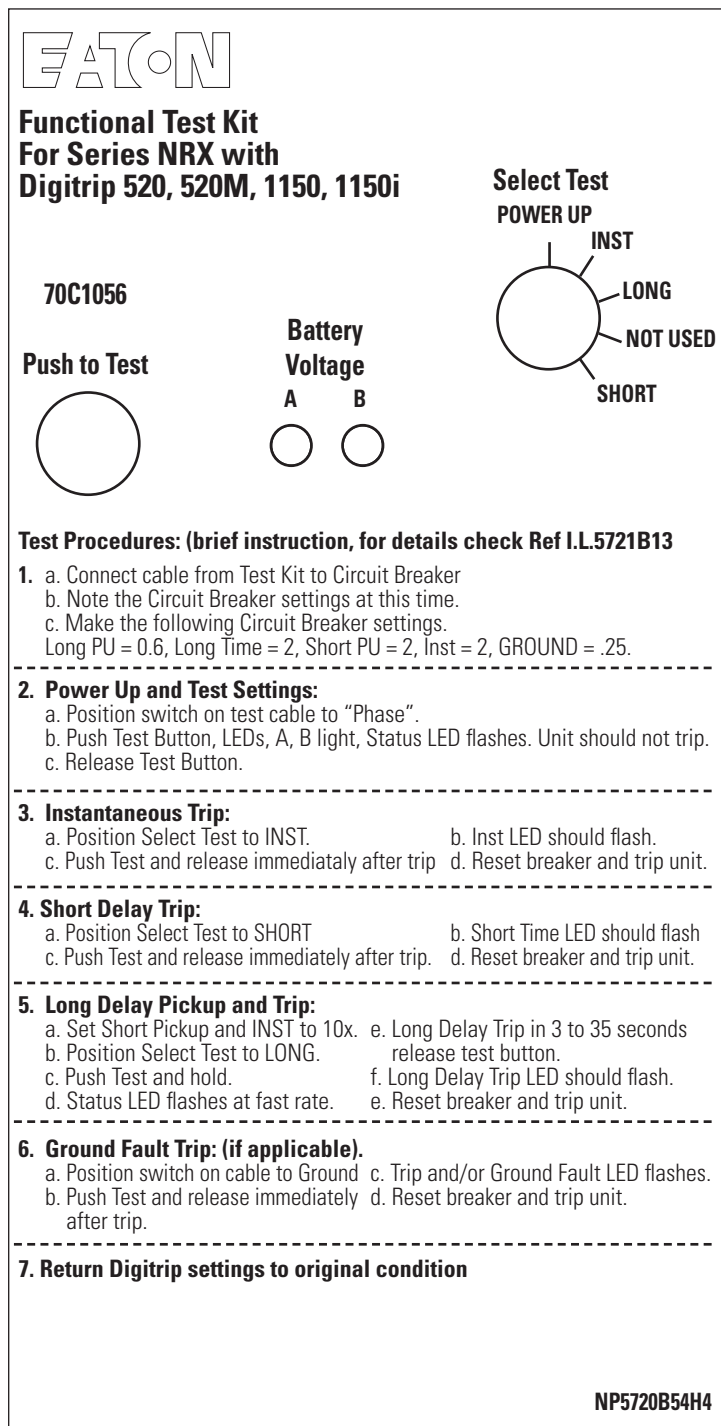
EATON

**Functional Test Kit For Series NRX with Digitrip 520, 520M, 1150, 1150i**

Select Test
POWER UP
INST
LONG
NOT USED
SHORT

70C1056

Push to Test

Battery Voltage
A B

Test Procedures: (brief instruction, for details check Ref I.L.5721B13

1. a. Connect cable from Test Kit to Circuit Breaker
b. Note the Circuit Breaker settings at this time.
c. Make the following Circuit Breaker settings.
Long PU = 0.6, Long Time = 2, Short PU = 2, Inst = 2, GROUND = .25.

2. Power Up and Test Settings:
a. Position switch on test cable to "Phase".
b. Push Test Button, LEDs, A, B light, Status LED flashes. Unit should not trip.
c. Release Test Button.

3. Instantaneous Trip:
a. Position Select Test to INST.
b. Inst LED should flash.
c. Push Test and release immediataly after trip
d. Reset breaker and trip unit.

4. Short Delay Trip:
a. Position Select Test to SHORT
b. Short Time LED should flash
c. Push Test and release immediately after trip.
d. Reset breaker and trip unit.

5. Long Delay Pickup and Trip:
a. Set Short Pickup and INST to 10x.
b. Position Select Test to LONG.
c. Push Test and hold.
d. Status LED flashes at fast rate.
e. Long Delay Trip in 3 to 35 seconds release test button.
f. Long Delay Trip LED should flash.
e. Reset breaker and trip unit.

6. Ground Fault Trip: (if applicable).
a. Position switch on cable to Ground
b. Push Test and release immediately after trip.
c. Trip and/or Ground Fault LED flashes.
d. Reset breaker and trip unit.

7. Return Digitrip settings to original condition

NP5720B54H4